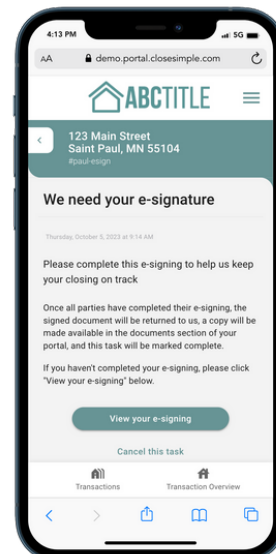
4:13 PM 5G

AA demo.portal.closesimple.com

ABCTITLE

123 Main Street
Saint Paul, MN 55104
#paul-esign

We need your e-signature

Thursday, October 5, 2023 at 9:14 AM

Please complete this e-signing to help us keep your closing on track

Once all parties have completed their e-signing, the signed document will be returned to us, a copy will be made available in the documents section of your portal, and this task will be marked complete.

If you haven't completed your e-signing, please click "View your e-signing" below.

View your e-signing

Cancel this task

Transactions

Transaction Overview